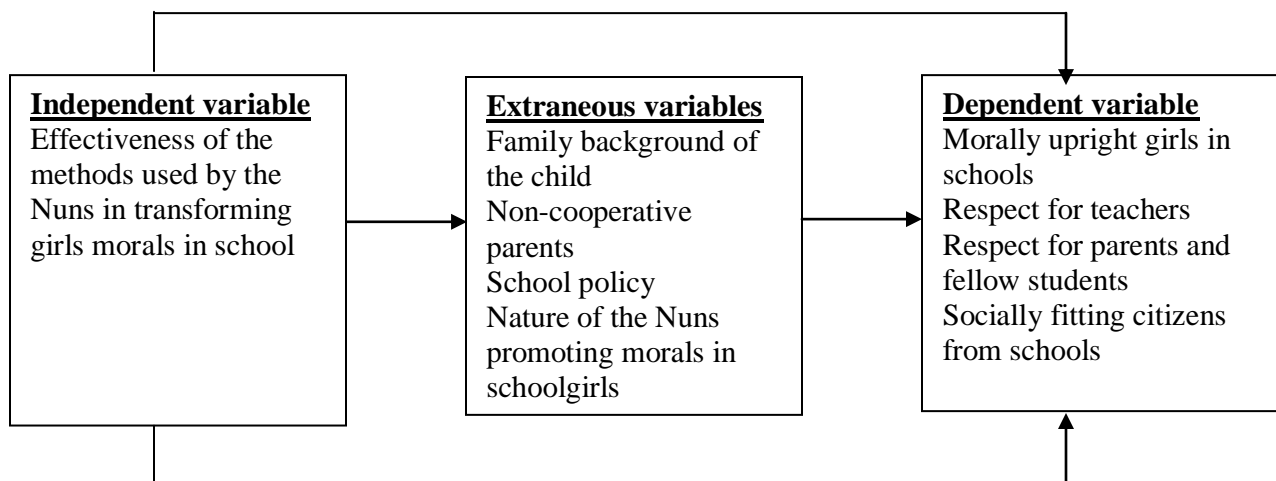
**Independent variable**
Effectiveness of the methods used by the Nuns in transforming girls morals in school

**Extraneous variables**
Family background of the child
Non-cooperative parents
School policy
Nature of the Nuns promoting morals in schoolgirls

**Dependent variable**
Morally upright girls in schools
Respect for teachers
Respect for parents and fellow students
Socially fitting citizens from schools